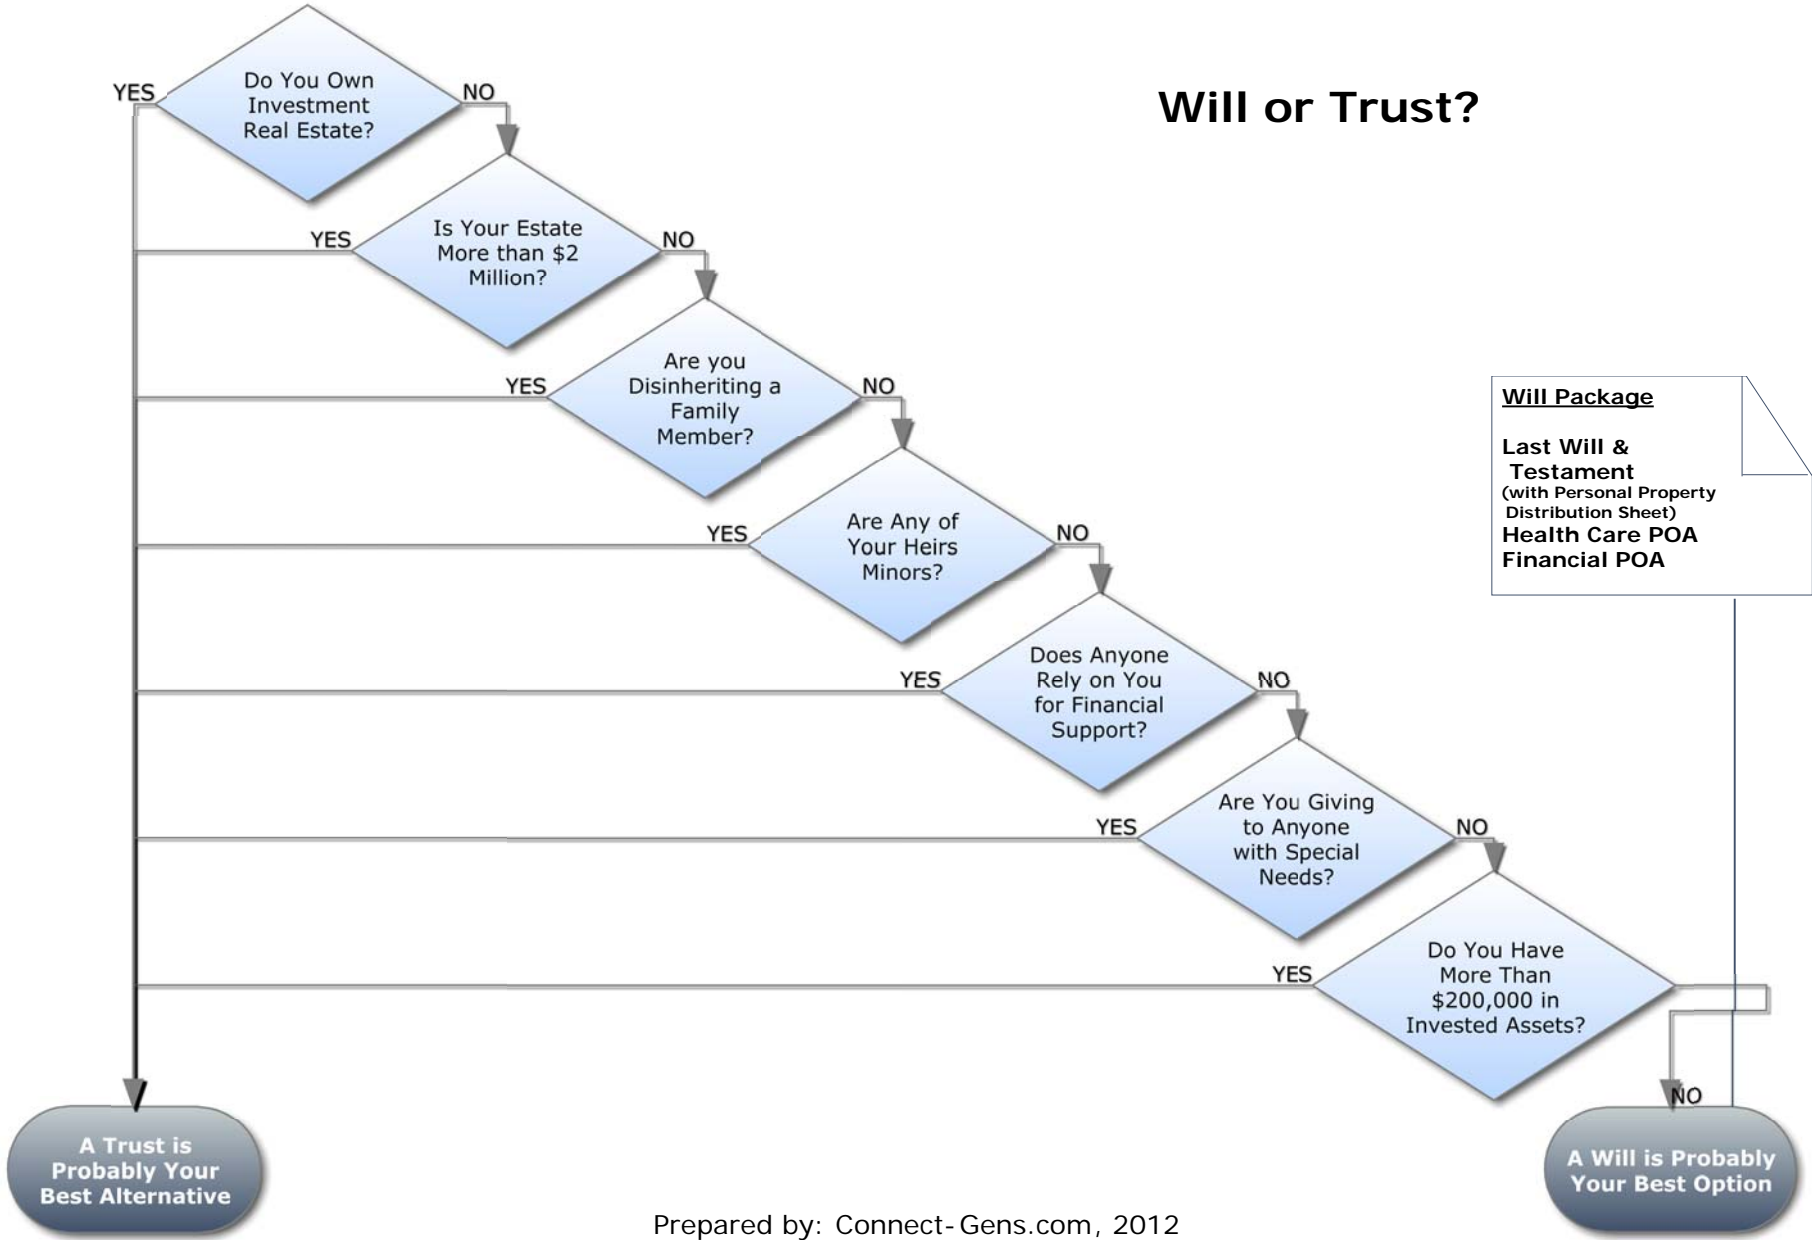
Will or Trust?

YES
Do You Own Investment Real Estate?
NO

YES
Is Your Estate More than $2 Million?
NO

YES
Are you Disinheriting a Family Member?
NO

YES
Are Any of Your Heirs Minors?
NO

YES
Does Anyone Rely on You for Financial Support?
NO

YES
Are You Giving to Anyone with Special Needs?
NO

YES
Do You Have More Than $200,000 in Invested Assets?
NO

Will Package

Last Will & Testament
(with Personal Property Distribution Sheet)
Health Care POA
Financial POA

A Trust is Probably Your Best Alternative

A Will is Probably Your Best Option

Prepared by: Connect-Gens.com, 2012